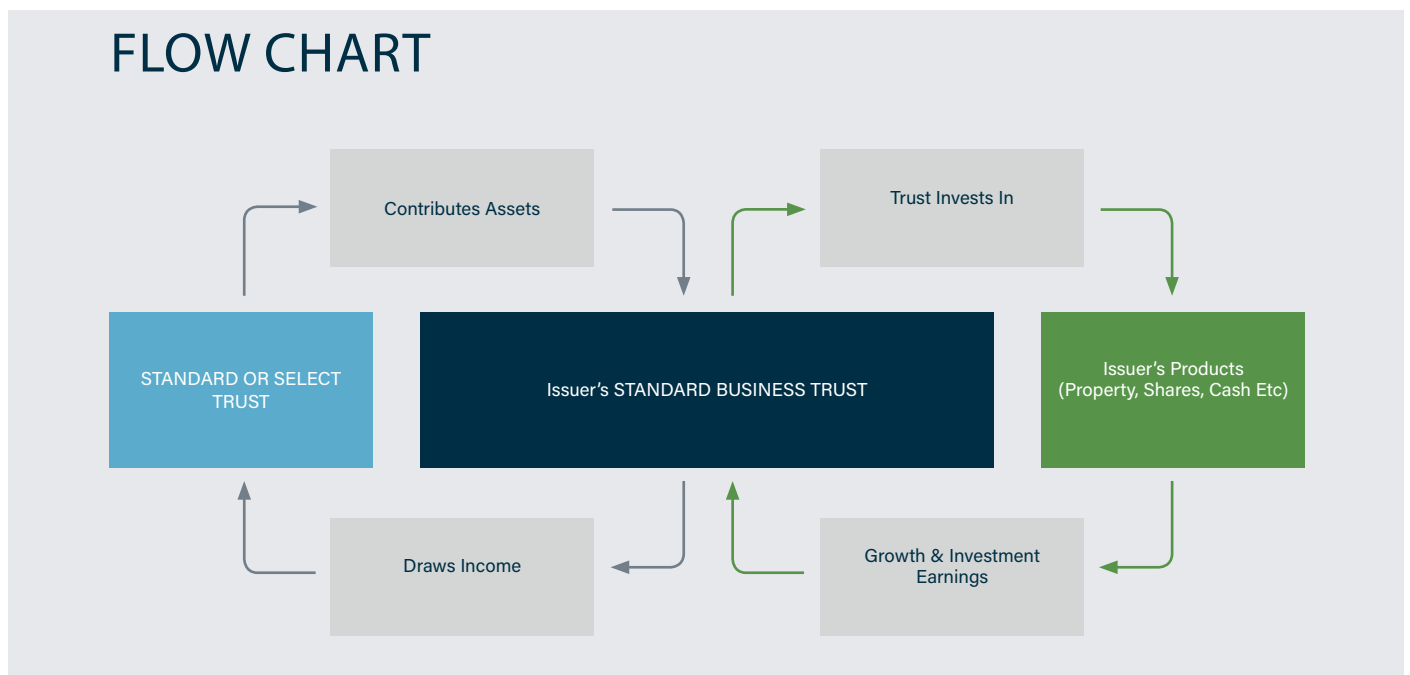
FLOW CHART

Contributes Assets

Trust Invests In

STANDARD OR SELECT TRUST

Issuer’s STANDARD BUSINESS TRUST

Issuer’s Products (Property, Shares, Cash Etc)

Draws Income

Growth & Investment Earnings